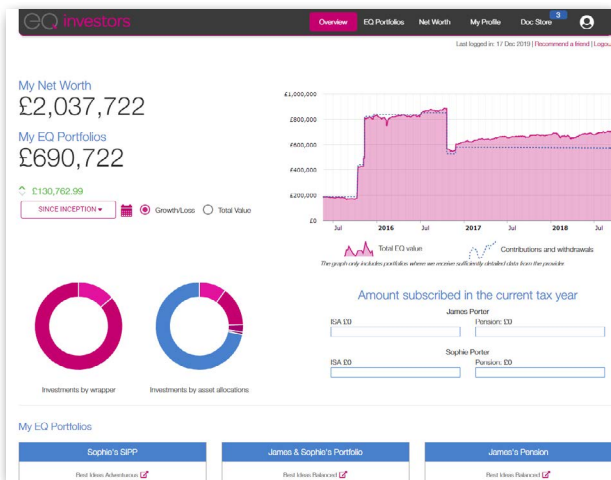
EQ investors

Overview
EQ Portfolios
Net Worth
My Profile
Doc Store 3

Last logged in: 17 Dec 2019 | Recommend a friend | Logou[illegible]

My Net Worth
£2,037,722

My EQ Portfolios
£690,722

£130,762.99

SINCE INCEPTION
Growth/Loss
Total Value

£1,000,000
£800,000
£600,000
£400,000
£200,000
£0
Jul
2016
Jul
2017
Jul
2018
Jul

Total EQ value
Contributions and withdrawals

The graph only includes portfolios where we receive sufficiently detailed data from the provider

Investments by wrapper
Investments by asset allocations

Amount subscribed in the current tax year

James Porter
ISA £0
Pension: £0

Sophie Porter
ISA £0
Pension: £0

My EQ Portfolios

Sophie's SIPP
Best Ideas Adventurous

James & Sophie's Portfolio
Best Ideas Balanced

James's Pension
Best Ideas Balanced